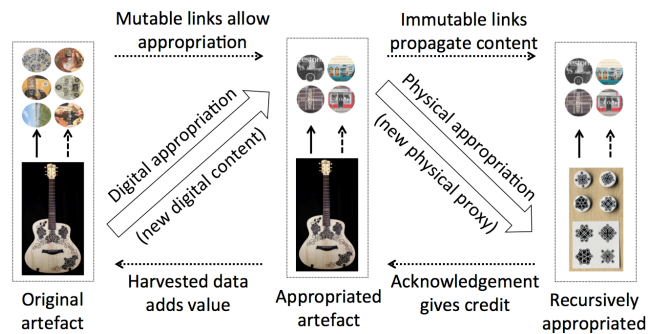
Mutable links allow appropriation

Immutable links propagate content

Digital appropriation (new digital content)

Physical appropriation (new physical proxy)

Harvested data adds value

Acknowledgement gives credit

Original artefact

Appropriated artefact

Recursively appropriated